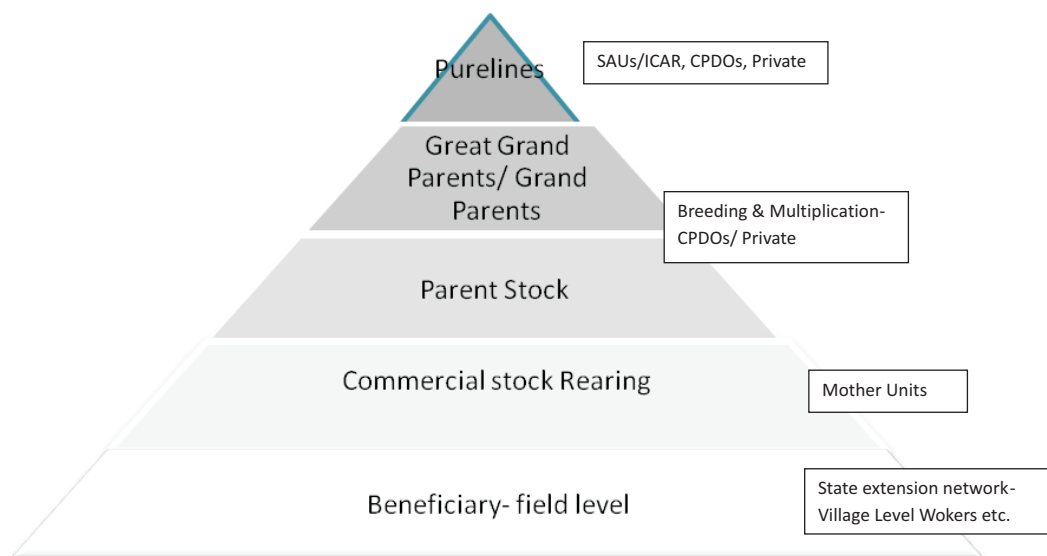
Purelines

SAUs/ICAR, CPDOs, Private

Great Grand Parents/ Grand Parents

Breeding & Multiplication- CPDOs/ Private

Parent Stock

Commercial stock Rearing

Mother Units

Beneficiary- field level

State extension network- Village Level Wokers etc.